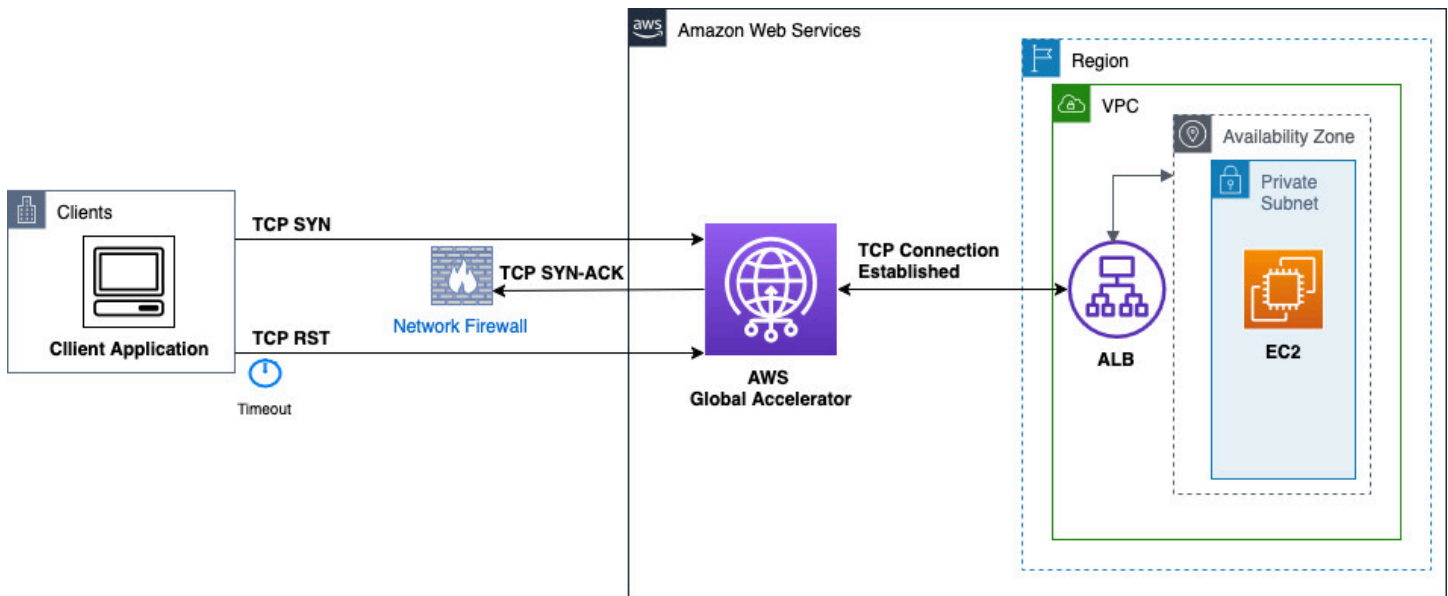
aws Amazon Web Services

Region

VPC

Availability Zone

Private Subnet

Clients

Cllient Application

TCP SYN

TCP SYN-ACK

Network Firewall

TCP RST

Timeout

AWS Global Accelerator

TCP Connection Established

ALB

EC2